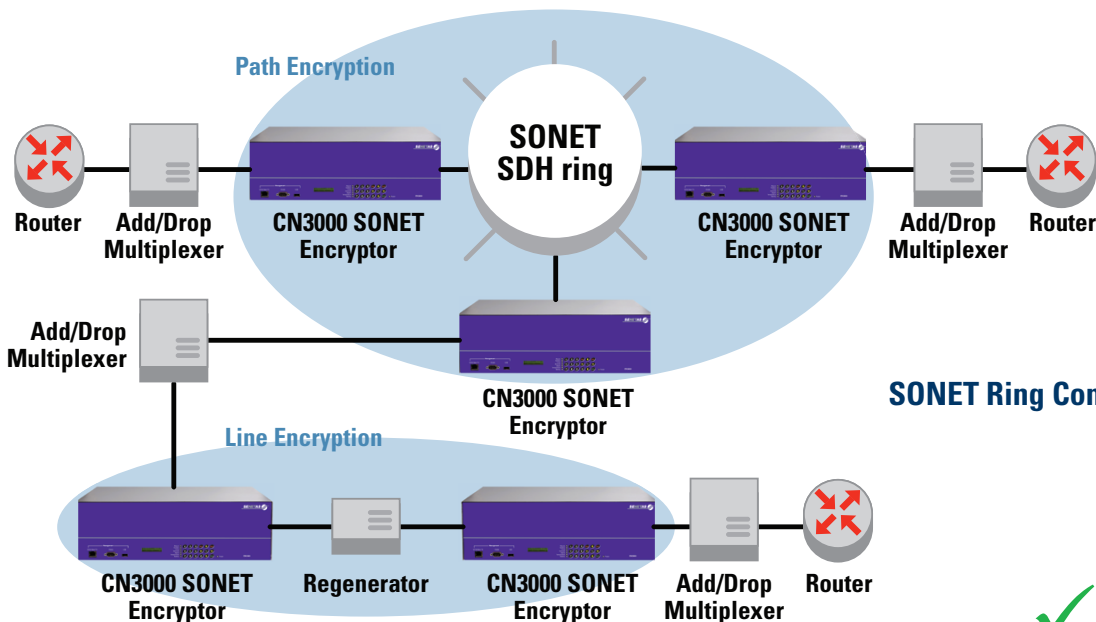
Path Encryption

SONET SDH ring

Router

Add/Drop Multiplexer

CN3000 SONET Encryptor

CN3000 SONET Encryptor

Add/Drop Multiplexer

Router

Add/Drop Multiplexer

CN3000 SONET Encryptor

SONET Ring Con

Line Encryption

CN3000 SONET Encryptor

Regenerator

CN3000 SONET Encryptor

Add/Drop Multiplexer

Router